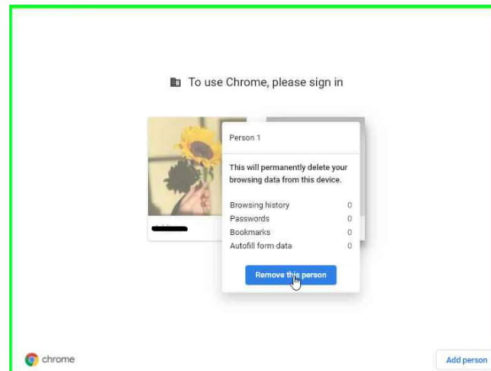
To use Chrome, please sign in

Person 1

This will permanently delete your browsing data from this device.

| | |
|---|---|
| Browsing history | 0 |
| Passwords | 0 |
| Bookmarks | 0 |
| Autofill form data | 0 |

Remove this person

chrome

Add person